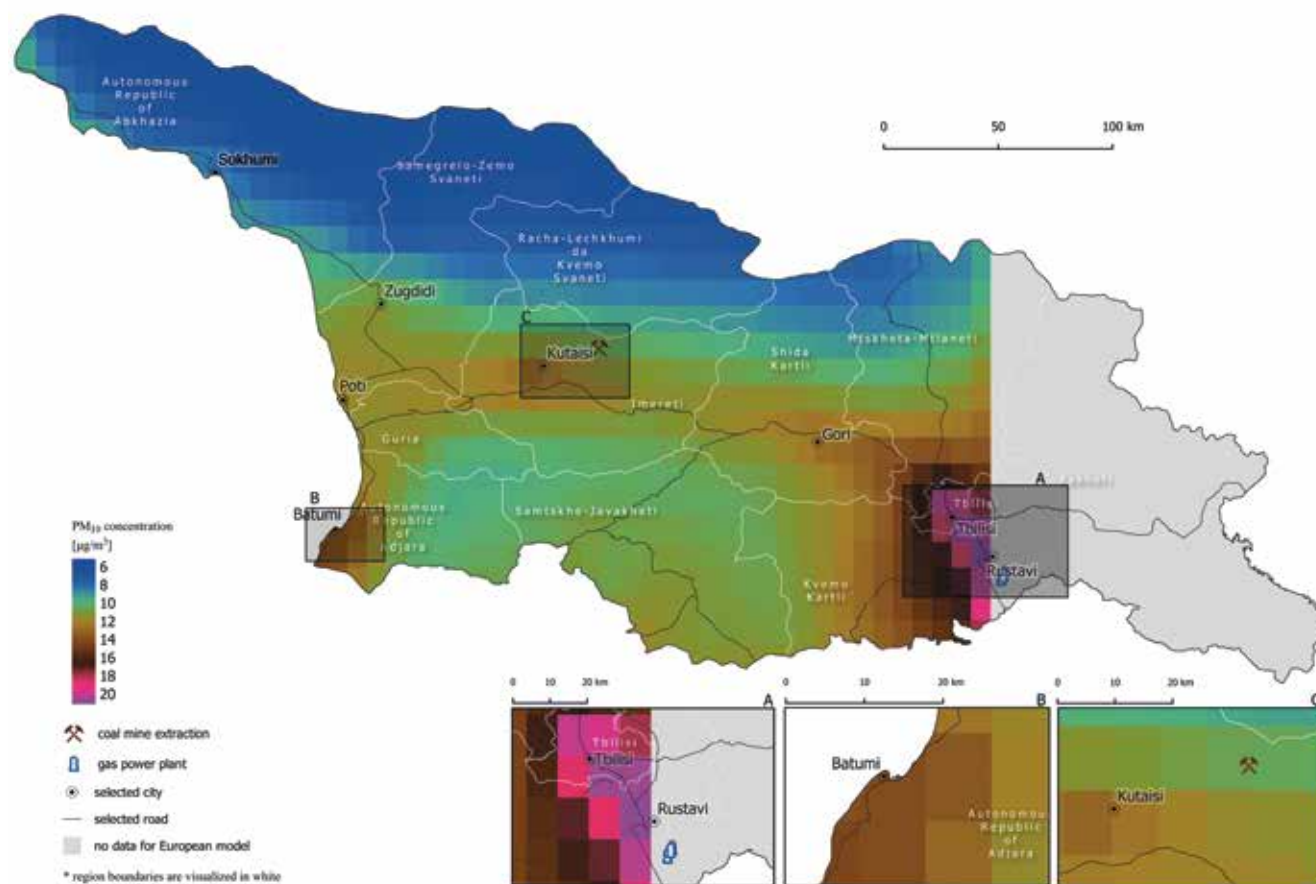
Autonomous Republic of Abkhazia

Sokhumi

Samegrelo-Zemo Svaneti

Racha-Lechkhumi da Kvemo Svaneti

0 50 100 km

Zugdidi

C

Kutaisi

Mtskheta-Mtianeti

Shida Kartli

Poti

Imereti

Guria

Gori

A

Kakheti

Tbilisi

Tbilisi

B

Batumi

Autonomous Republic of Adjara

Samtskhe-Javakheti

Rustavi

Kvemo Kartli

$PM_{10}$ concentration [$\mu g/m^3$]

6
8
10
12
14
16
18
20

coal mine extraction

gas power plant

selected city

selected road

no data for European model

* region boundaries are visualized in white

0 10 20 km

A

Tbilisi

Tbilisi

Rustavi

0 10 20 km

B

Batumi

Autonomous Republic of Adjara

0 10 20 km

C

Kutaisi